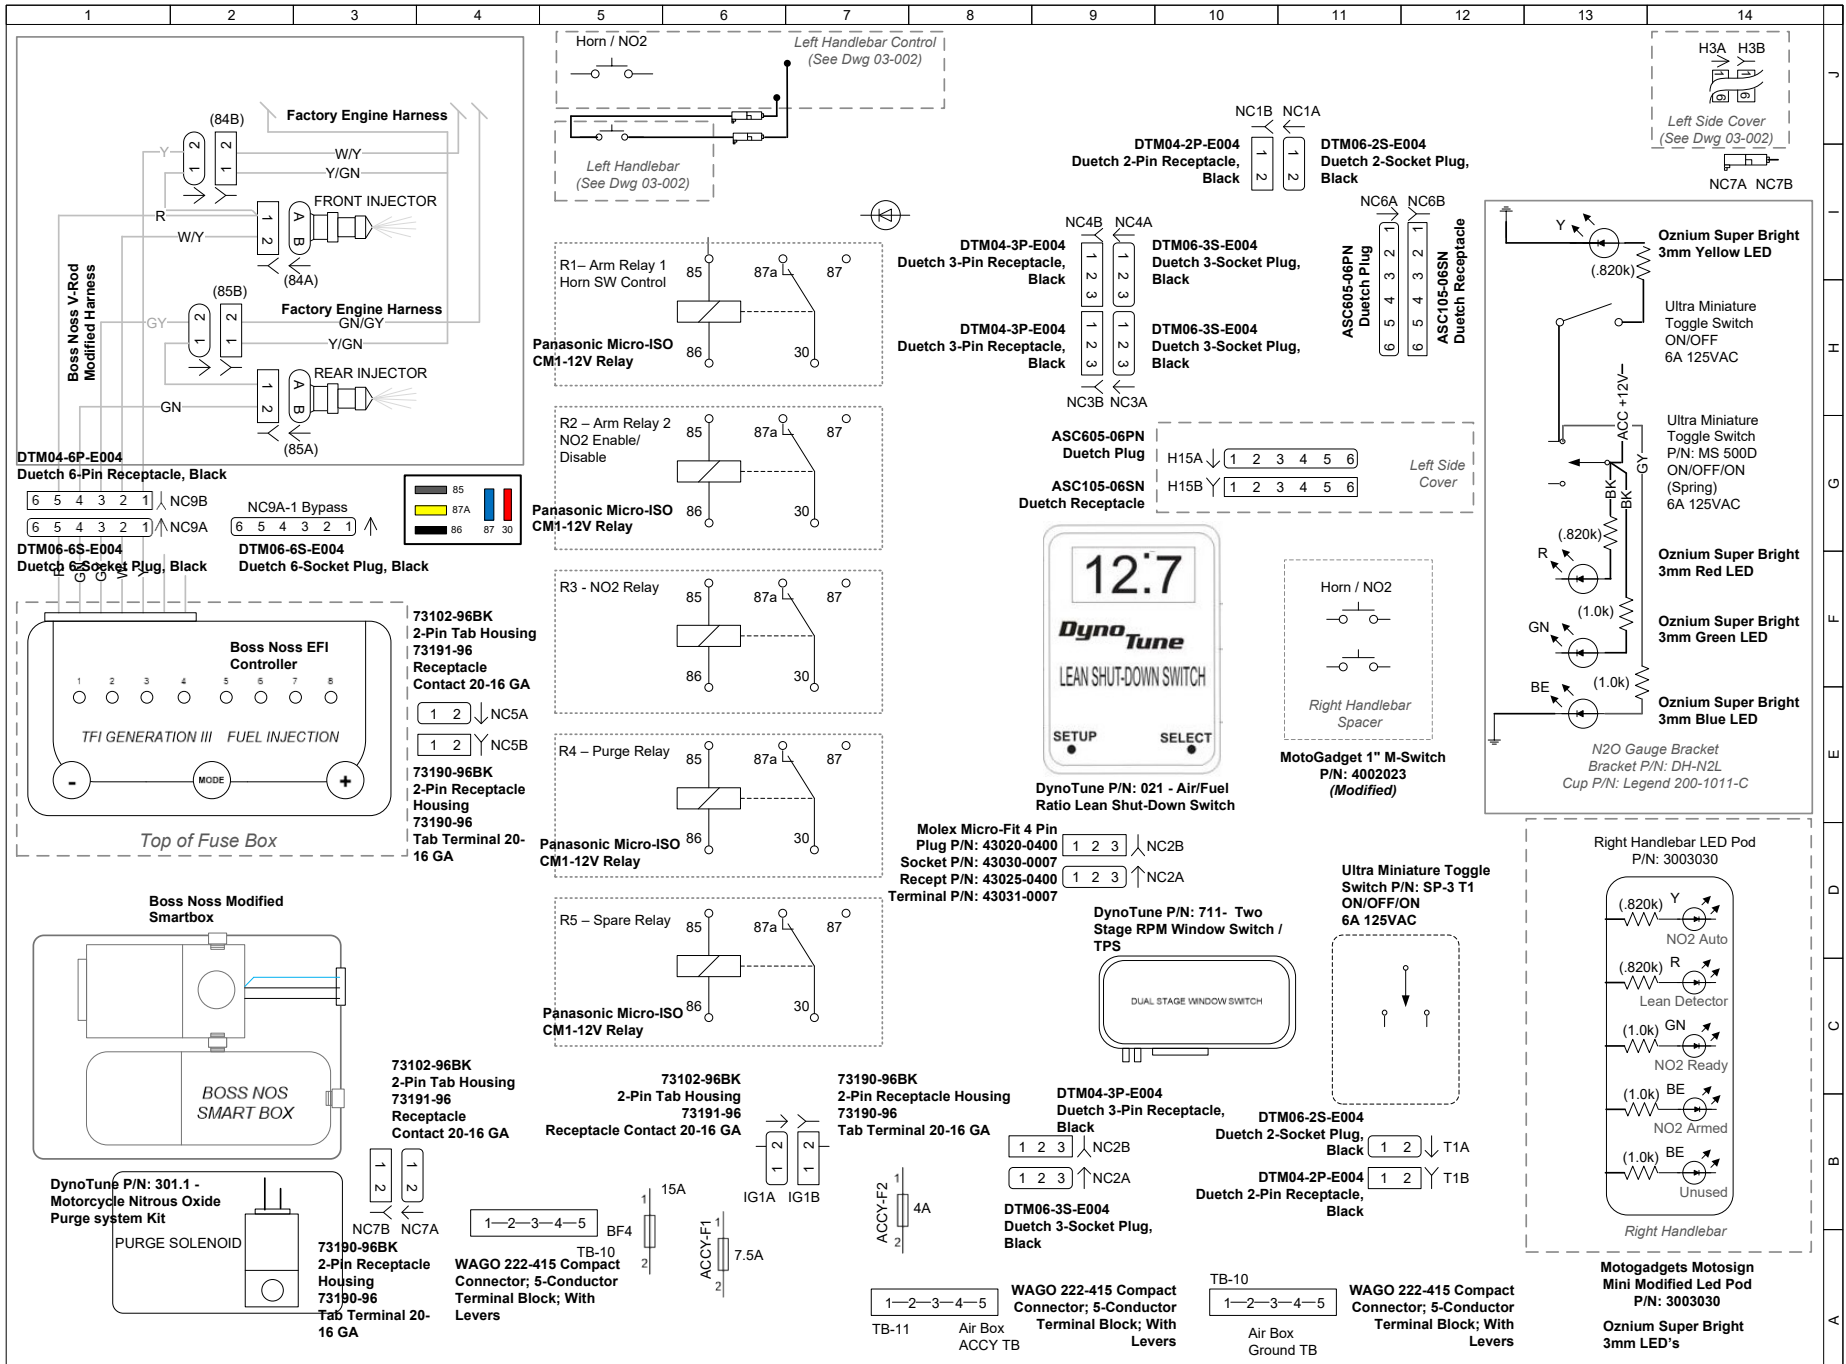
1 2 3 4 5 6 7 8 9 10 11 12 13 14

J I H G F E D C B A

Horn / NO2

Left Handlebar Control (See Dwg 03-002)

Left Handlebar (See Dwg 03-002)

H3A H3B

Left Side Cover (See Dwg 03-002)

NC7A NC7B

NC1B NC1A

DTM04-2P-E004 Duetch 2-Pin Receptacle, Black

DTM06-2S-E004 Duetch 2-Socket Plug, Black

(84B)

Factory Engine Harness

Y W/Y Y/GN

R FRONT INJECTOR

W/Y

(84A)

(85B)

Factory Engine Harness

GY GN/GY Y/GN

REAR INJECTOR

GN

(85A)

Boss Noss V-Rod Modified Harness

DTM04-6P-E004 Duetch 6-Pin Receptacle, Black

6 5 4 3 2 1 NC9B

6 5 4 3 2 1 NC9A

NC9A-1 Bypass

6 5 4 3 2 1

DTM06-6S-E004 Duetch 6-Socket Plug, Black

DTM06-6S-E004 Duetch 6-Socket Plug, Black

85 87A 86 87 30

R1– Arm Relay 1 Horn SW Control

85 87a 87 86 30

Panasonic Micro-ISO CM1-12V Relay

R2 – Arm Relay 2 NO2 Enable/ Disable

85 87a 87 86 30

Panasonic Micro-ISO CM1-12V Relay

R3 - NO2 Relay

85 87a 87 86 30

R4 – Purge Relay

85 87a 87 86 30

Panasonic Micro-ISO CM1-12V Relay

R5 – Spare Relay

85 87a 87 86 30

Panasonic Micro-ISO CM1-12V Relay

NC4B NC4A

DTM04-3P-E004 Duetch 3-Pin Receptacle, Black

DTM06-3S-E004 Duetch 3-Socket Plug, Black

DTM04-3P-E004 Duetch 3-Pin Receptacle, Black

DTM06-3S-E004 Duetch 3-Socket Plug, Black

NC3B NC3A

NC6A NC6B

ASC605-06PN Duetch Plug

ASC105-06SN Duetch Receptacle

ASC605-06PN Duetch Plug

ASC105-06SN Duetch Receptacle

H15A 1 2 3 4 5 6

H15B 1 2 3 4 5 6

Left Side Cover

12.7

DynoTune

LEAN SHUT-DOWN SWITCH

SETUP SELECT

DynoTune P/N: 021 - Air/Fuel Ratio Lean Shut-Down Switch

Horn / NO2

Right Handlebar Spacer

MotoGadget 1" M-Switch P/N: 4002023 (Modified)

Y

(.820k)

Oznium Super Bright 3mm Yellow LED

Ultra Miniature Toggle Switch ON/OFF 6A 125VAC

ACC +12V

Ultra Miniature Toggle Switch P/N: MS 500D ON/OFF/ON (Spring) 6A 125VAC

GY BK BK

(.820k) R

Oznium Super Bright 3mm Red LED

(1.0k) GN

Oznium Super Bright 3mm Green LED

BE (1.0k)

Oznium Super Bright 3mm Blue LED

N2O Gauge Bracket Bracket P/N: DH-N2L Cup P/N: Legend 200-1011-C

Boss Noss EFI Controller

1 2 3 4 5 6 7 8

TFI GENERATION III FUEL INJECTION

MODE

Top of Fuse Box

73102-96BK 2-Pin Tab Housing 73191-96 Receptacle Contact 20-16 GA

1 2 NC5A

1 2 NC5B

73190-96BK 2-Pin Receptacle Housing 73190-96 Tab Terminal 20-16 GA

Molex Micro-Fit 4 Pin Plug P/N: 43020-0400 Socket P/N: 43030-0007 Recept P/N: 43025-0400 Terminal P/N: 43031-0007

1 2 3 NC2B

1 2 3 NC2A

DynoTune P/N: 711- Two Stage RPM Window Switch / TPS

DUAL STAGE WINDOW SWITCH

Ultra Miniature Toggle Switch P/N: SP-3 T1 ON/OFF/ON 6A 125VAC

Right Handlebar LED Pod P/N: 3003030

(.820k) Y NO2 Auto

(.820k) R Lean Detector

(1.0k) GN NO2 Ready

(1.0k) BE NO2 Armed

(1.0k) BE Unused

Right Handlebar

Boss Noss Modified Smartbox

BOSS NOS SMART BOX

DynoTune P/N: 301.1 - Motorcycle Nitrous Oxide Purge system Kit

PURGE SOLENOID

73102-96BK 2-Pin Tab Housing 73191-96 Receptacle Contact 20-16 GA

NC7B NC7A

73190-96BK 2-Pin Receptacle Housing 73190-96 Tab Terminal 20-16 GA

1—2—3—4—5 BF4

TB-10

WAGO 222-415 Compact Connector; 5-Conductor Terminal Block; With Levers

73102-96BK 2-Pin Tab Housing 73191-96 Receptacle Contact 20-16 GA

15A

ACCY-F1 7.5A

IG1A IG1B

73190-96BK 2-Pin Receptacle Housing 73190-96 Tab Terminal 20-16 GA

ACCY-F2 4A

1—2—3—4—5

TB-11 Air Box ACCY TB

WAGO 222-415 Compact Connector; 5-Conductor Terminal Block; With Levers

DTM04-3P-E004 Duetch 3-Pin Receptacle, Black

1 2 3 NC2B

1 2 3 NC2A

DTM06-3S-E004 Duetch 3-Socket Plug, Black

DTM06-2S-E004 Duetch 2-Socket Plug, Black

1 2 T1A

DTM04-2P-E004 Duetch 2-Pin Receptacle, Black

1 2 T1B

TB-10

1—2—3—4—5

Air Box Ground TB

WAGO 222-415 Compact Connector; 5-Conductor Terminal Block; With Levers

Motogadgets Motosign Mini Modified Led Pod P/N: 3003030

Oznium Super Bright 3mm LED's